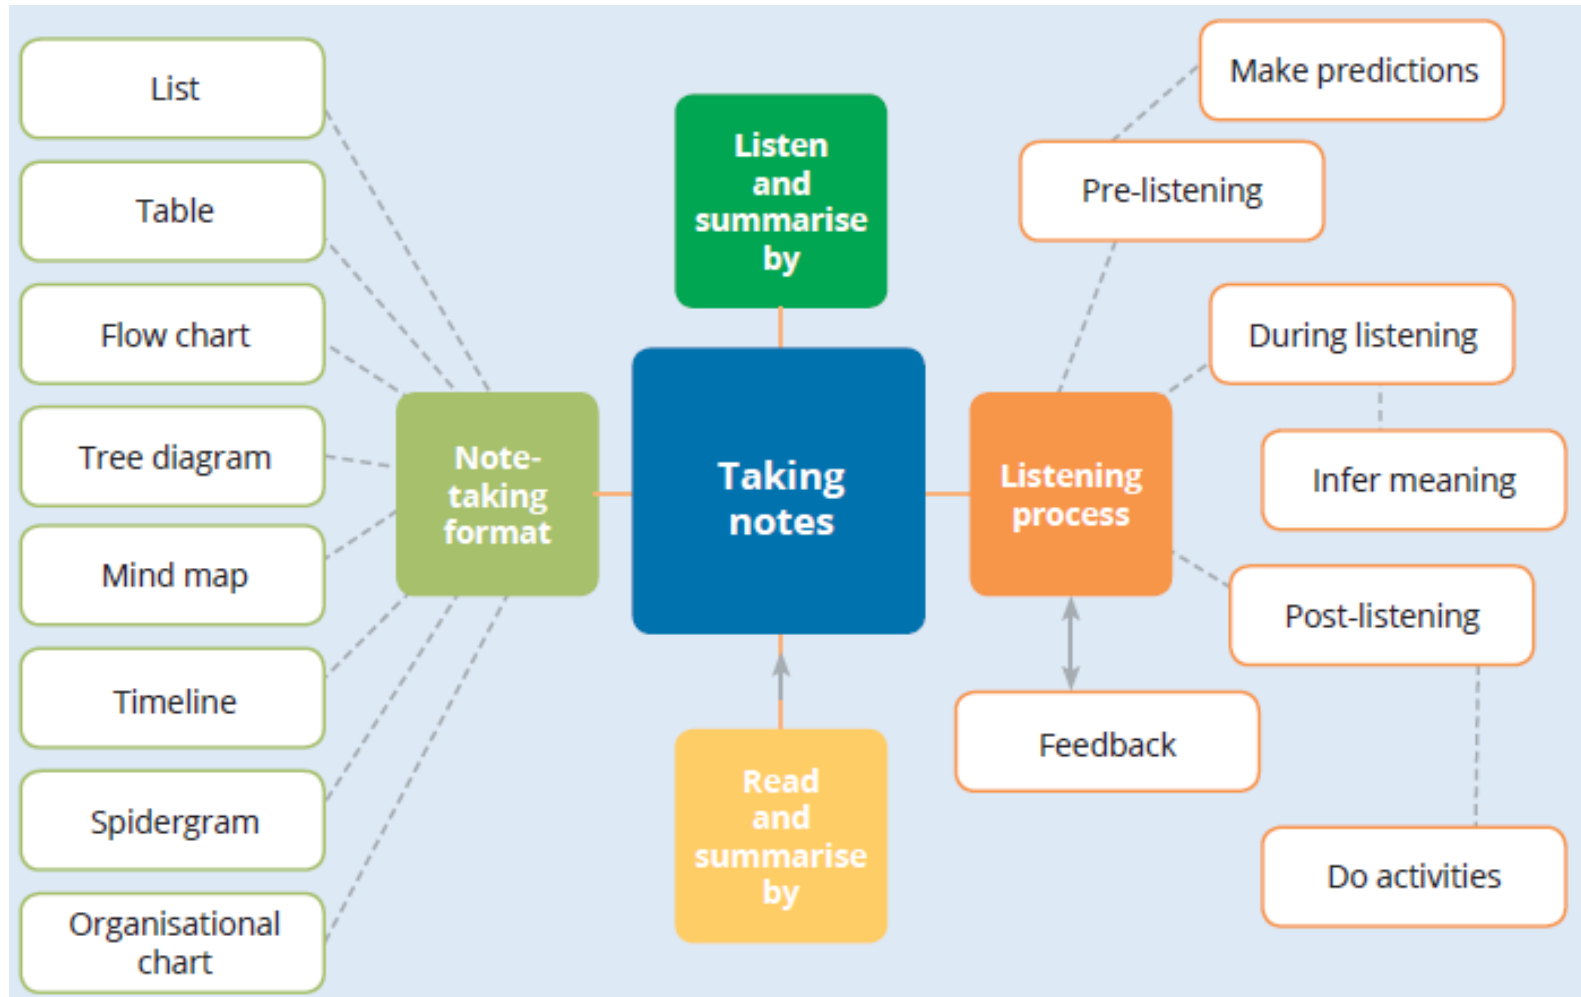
List

Table

Flow chart

Tree diagram

Mind map

Timeline

Spidergram

Organisational chart

Note-taking format

Listen and summarise by

Taking notes

Read and summarise by

Listening process

Make predictions

Pre-listening

During listening

Infer meaning

Post-listening

Feedback

Do activities